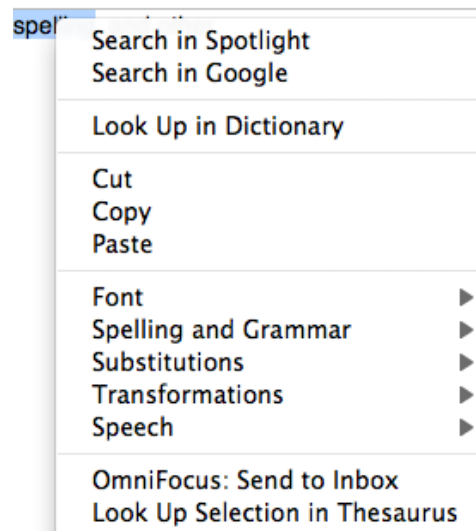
spell

Search in Spotlight
Search in Google

Look Up in Dictionary

Cut
Copy
Paste

Font
Spelling and Grammar
Substitutions
Transformations
Speech

OmniFocus: Send to Inbox
Look Up Selection in Thesaurus